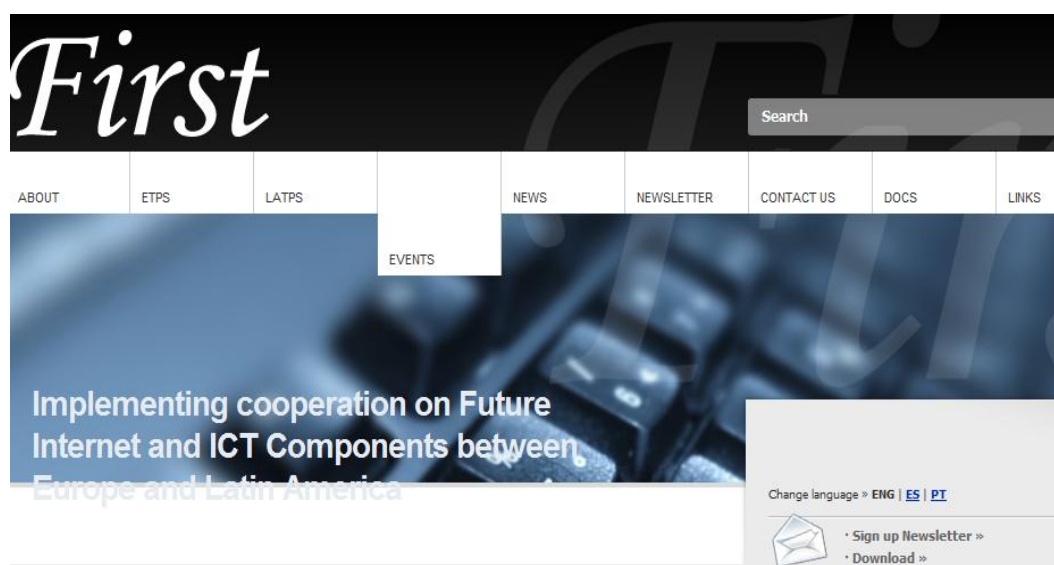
First

Search

ABOUT ETPS LATPS EVENTS NEWS NEWSLETTER CONTACT US DOCS LINKS

Implementing cooperation on Future Internet and ICT Components between Europe and Latin America

Change language » ENG | ES | PT

· Sign up Newsletter »
· Download »